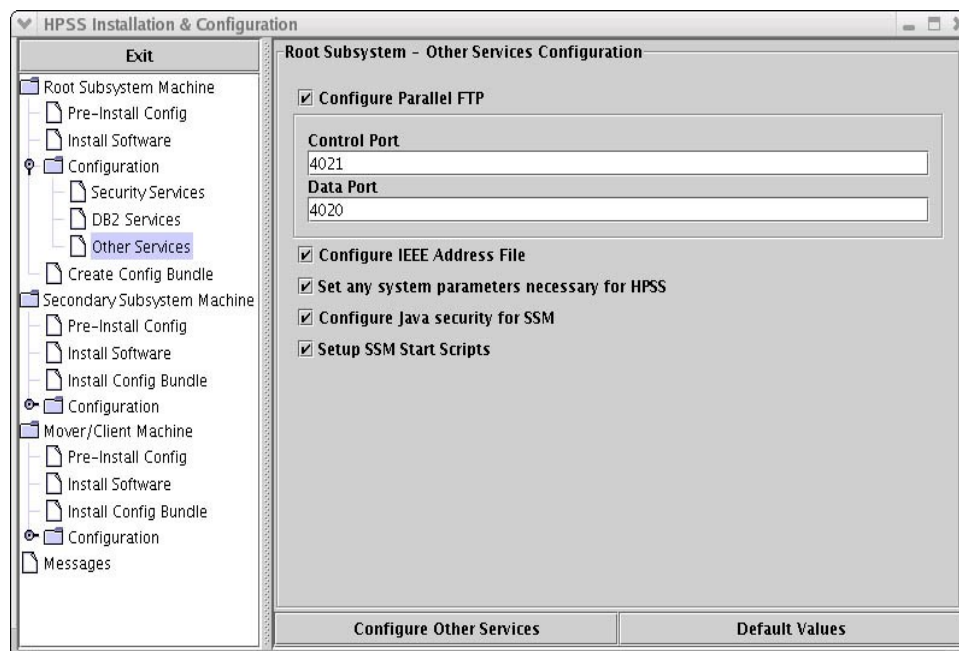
HPSS Installation & Configuration

Exit

Root Subsystem Machine
Pre-Install Config
Install Software
Configuration
Security Services
DB2 Services
Other Services
Create Config Bundle
Secondary Subsystem Machine
Pre-Install Config
Install Software
Install Config Bundle
Configuration
Mover/Client Machine
Pre-Install Config
Install Software
Install Config Bundle
Configuration
Messages

Root Subsystem - Other Services Configuration

Configure Parallel FTP

Control Port
4021
Data Port
4020

Configure IEEE Address File
Set any system parameters necessary for HPSS
Configure Java security for SSM
Setup SSM Start Scripts

Configure Other Services
Default Values